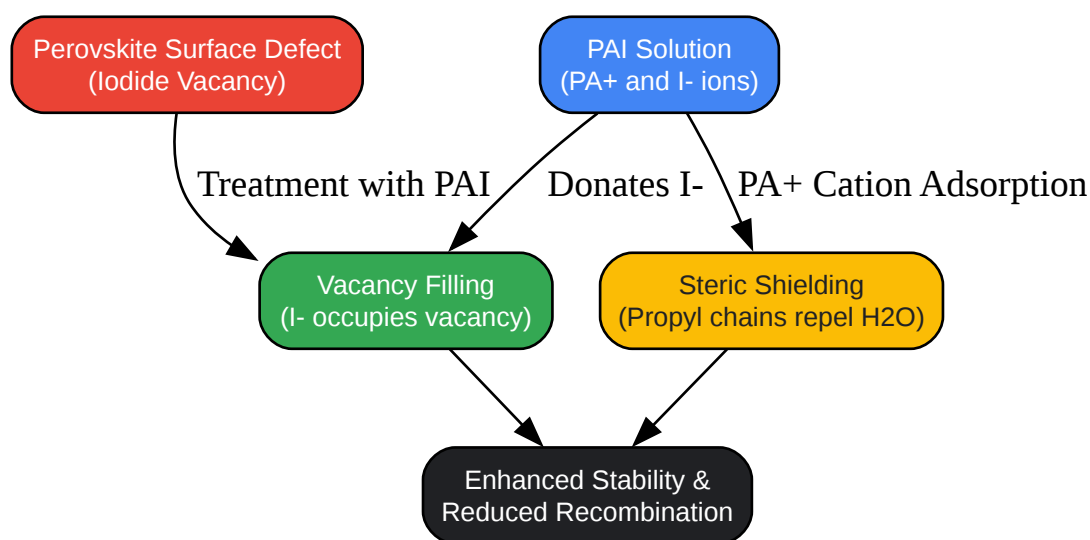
Perovskite Surface Defect
(Iodide Vacancy)

PAI Solution
(PA+ and I- ions)

Treatment with PAI

Donates I-

PA+ Cation Adsorption

Vacancy Filling
(I- occupies vacancy)

Steric Shielding
(Propyl chains repel H2O)

Enhanced Stability &
Reduced Recombination